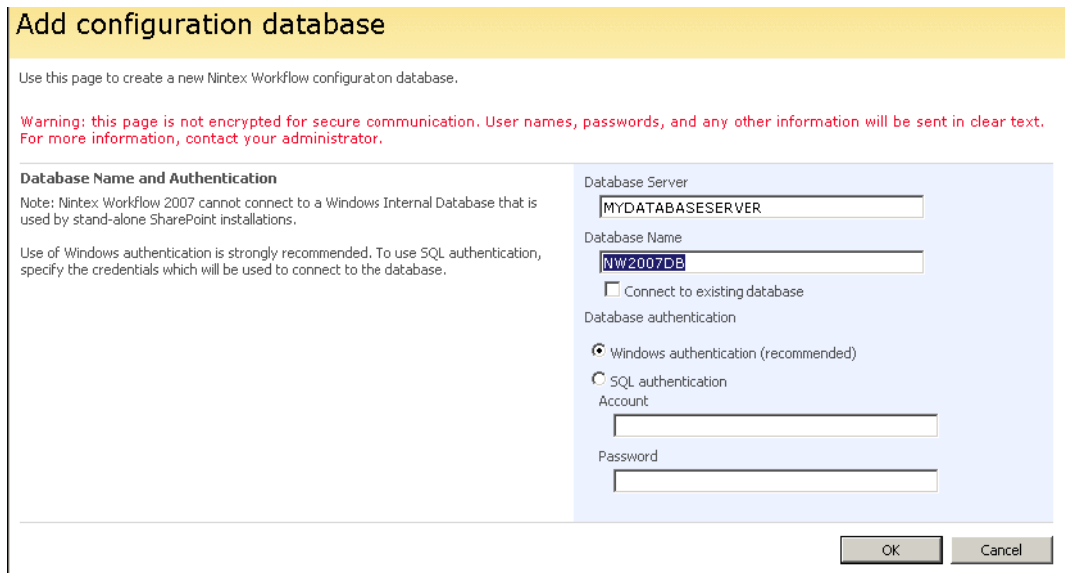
Add configuration database

Use this page to create a new Nintex Workflow configuraton database.

Warning: this page is not encrypted for secure communication. User names, passwords, and any other information will be sent in clear text. For more information, contact your administrator.

Database Name and Authentication

Note: Nintex Workflow 2007 cannot connect to a Windows Internal Database that is used by stand-alone SharePoint installations.

Use of Windows authentication is strongly recommended. To use SQL authentication, specify the credentials which will be used to connect to the database.

Database Server

MYDATABASESERVER

Database Name

NW2007DB

Connect to existing database

Database authentication

Windows authentication (recommended)

SQL authentication

Account

Password

OK

Cancel